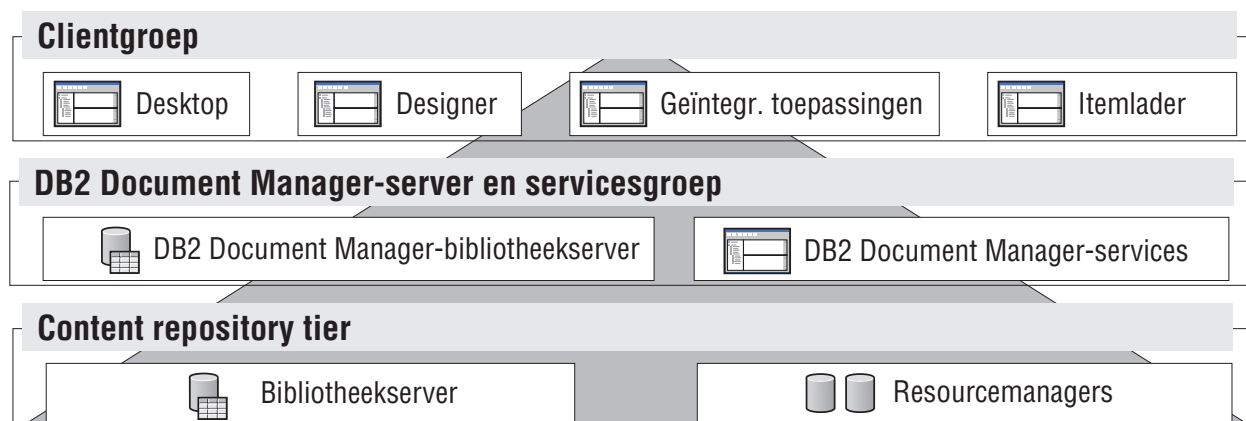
Clientgroep

Desktop

Designer

Geïntegr. toepassingen

Itemlader

DB2 Document Manager-server en servicesgroep

DB2 Document Manager-bibliotheekserver

DB2 Document Manager-services

Content repository tier

Bibliotheekserver

Resourcemanagers